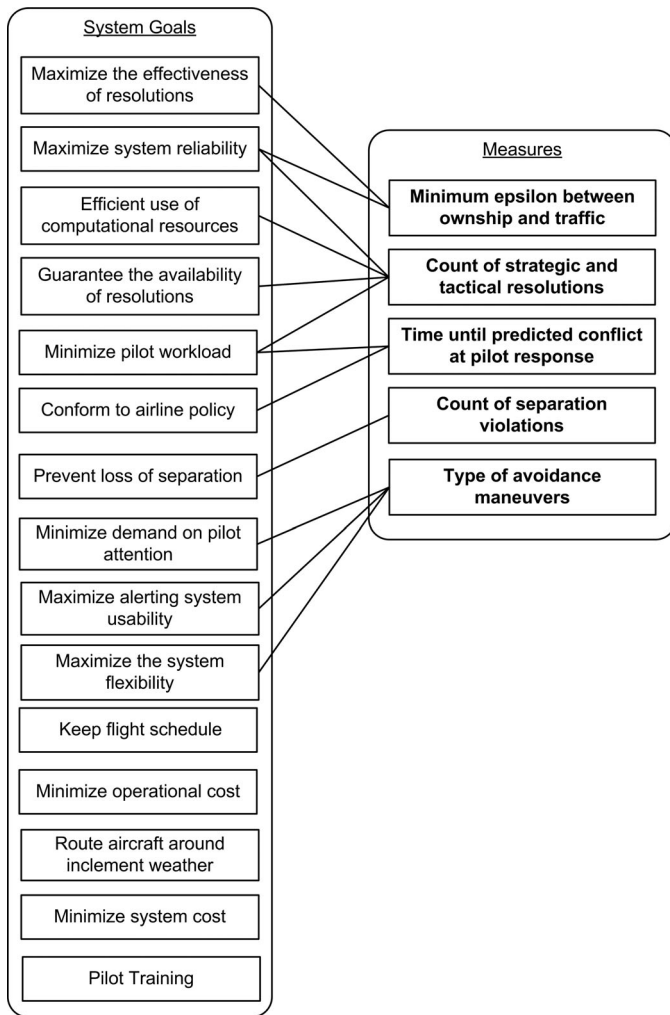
System Goals

Maximize the effectiveness of resolutions

Maximize system reliability

Efficient use of computational resources

Guarantee the availability of resolutions

Minimize pilot workload

Conform to airline policy

Prevent loss of separation

Minimize demand on pilot attention

Maximize alerting system usability

Maximize the system flexibility

Keep flight schedule

Minimize operational cost

Route aircraft around inclement weather

Minimize system cost

Pilot Training

Measures

Minimum epsilon between ownship and traffic

Count of strategic and tactical resolutions

Time until predicted conflict at pilot response

Count of separation violations

Type of avoidance maneuvers